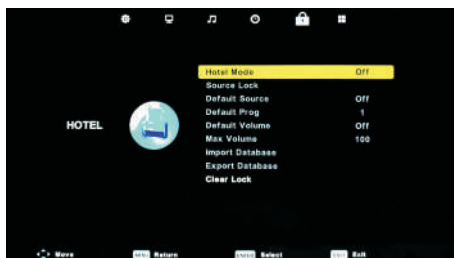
HOTEL

| | |
|---|---|
| Hotel Mode | Off |
| Source Lock | |
| Default Source | Off |
| Default Prog | 1 |
| Default Volume | Off |
| Max Volume | 100 |
| Import Database | |
| Export Database | |
| Clear Lock | |

Move MENU Return ENTER Select EXIT Exit